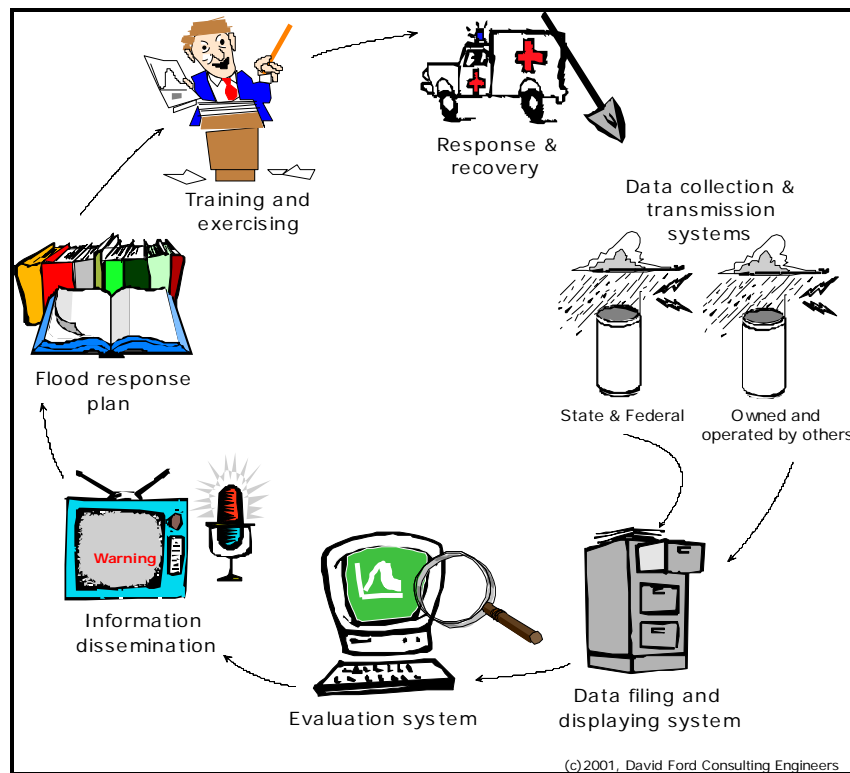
Training and exercising

Response & recovery

Data collection & transmission systems

State & Federal

Owned and operated by others

Data filing and displaying system

Evaluation system

Warning

Information dissemination

Flood response plan

(c)2001, David Ford Consulting Engineers